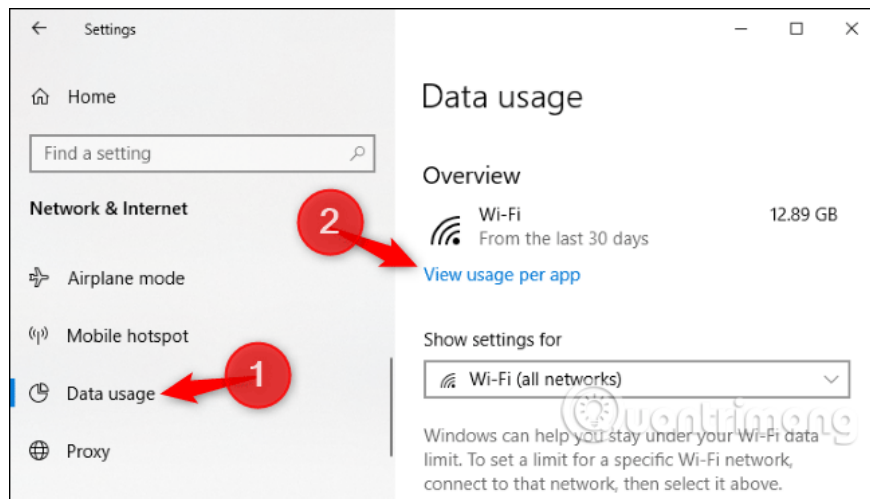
Settings

Home

Find a setting

Network & Internet

Airplane mode

Mobile hotspot

Data usage

Proxy

Data usage

Overview

Wi-Fi
From the last 30 days
12.89 GB

View usage per app

Show settings for

Wi-Fi (all networks)

Windows can help you stay under your Wi-Fi data limit. To set a limit for a specific Wi-Fi network, connect to that network, then select it above.

2

1

Quantrimang